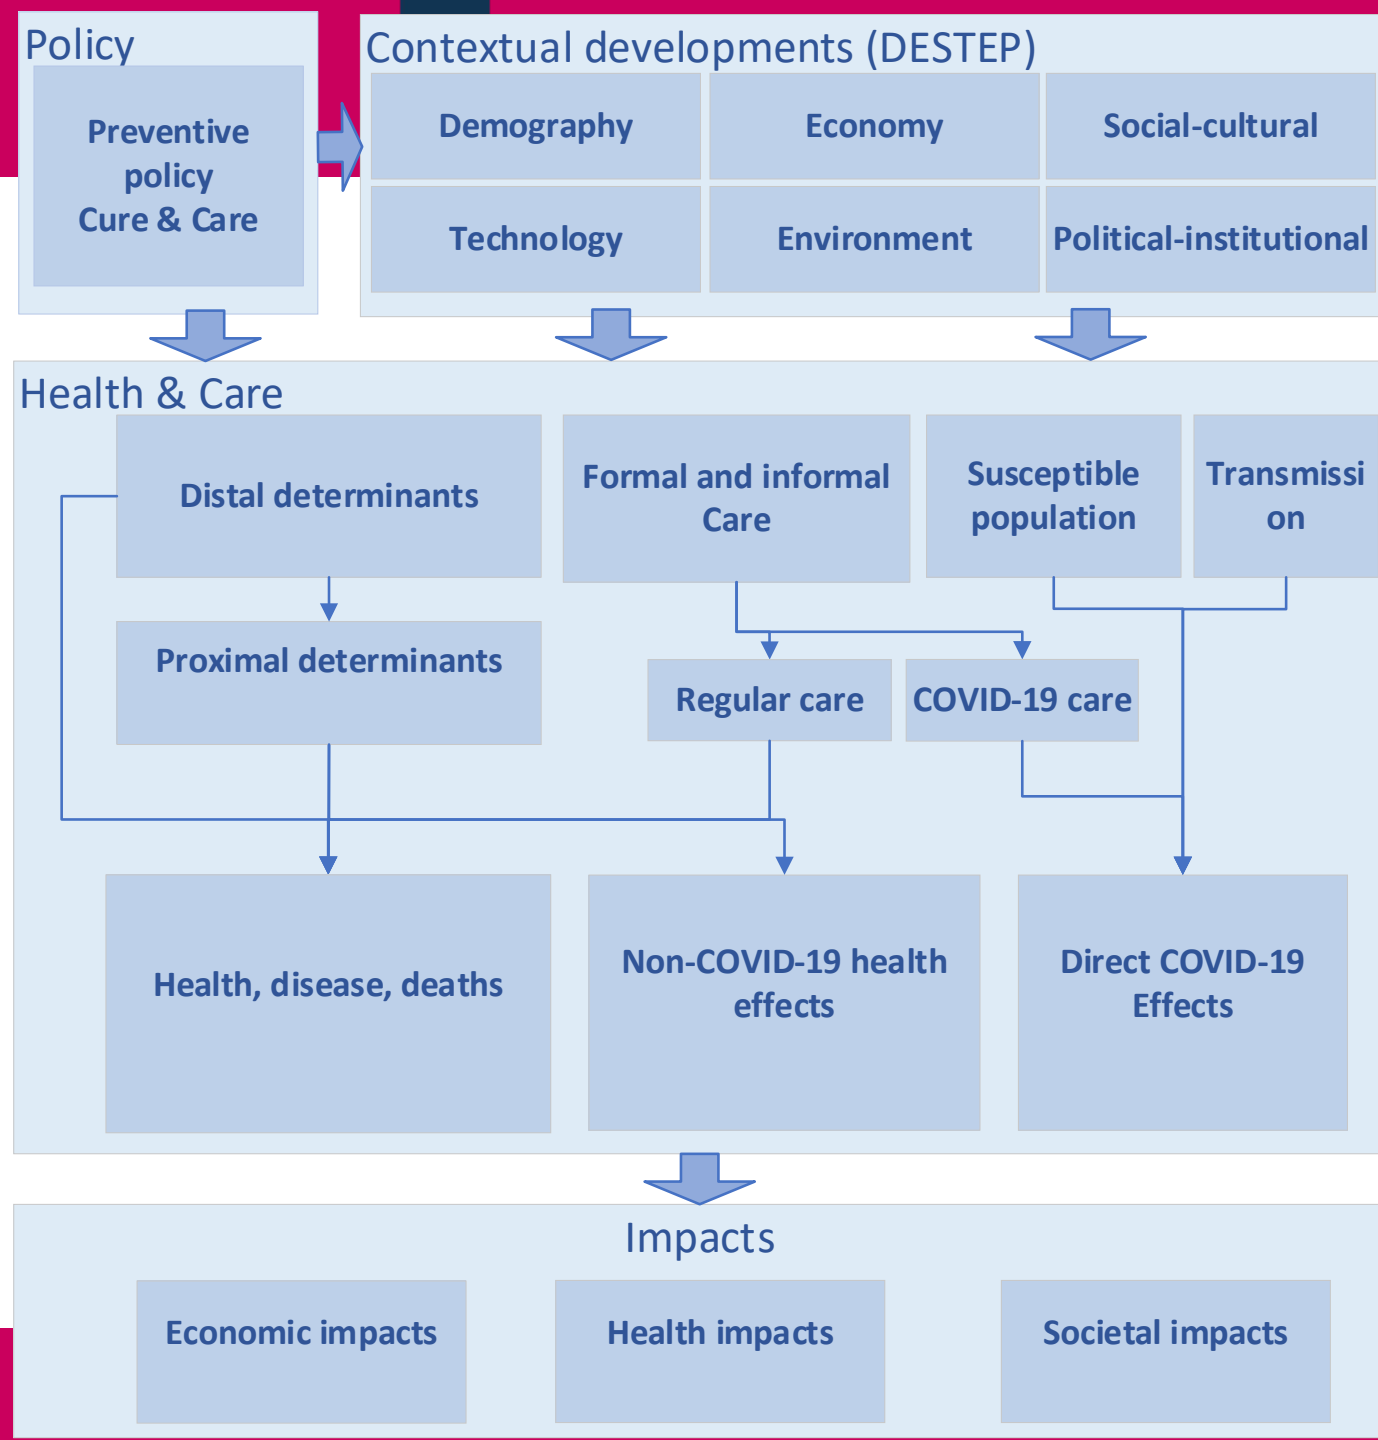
Policy

Preventive policy
Cure & Care

Contextual developments (DESTEP)

Demography

Economy

Social-cultural

Technology

Environment

Political-institutional

Health & Care

Distal determinants

Formal and informal Care

Susceptible population

Transmissi on

Proximal determinants

Regular care

COVID-19 care

Health, disease, deaths

Non-COVID-19 health effects

Direct COVID-19 Effects

Impacts

Economic impacts

Health impacts

Societal impacts